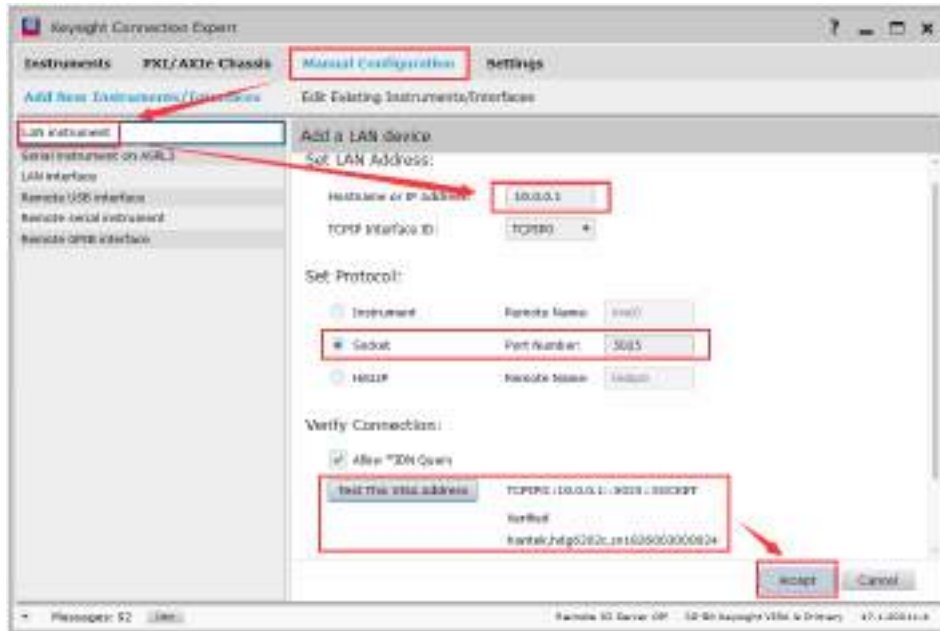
Keysight Connection Expert

? _ □ ×

Instruments PXI/AXIe Chassis Manual Configuration Settings

Add New Instruments/Interfaces

Edit Existing Instruments/Interfaces

LAN instrument
Serial instrument on ASRL1
LAN interface
Remote USB interface
Remote serial instrument
Remote GPIB interface

Add a LAN device

Set LAN Address:

Hostname or IP address: 10.0.0.1

TCPIP interface ID: TCPIP0

Set Protocol:

Instrument Remote Name: inst0

Socket Port Number: 3015

HiSLIP Remote Name: hislip0

Verify Connection:

Allow *IDN Query

Test This VISA address

TCPIP0::10.0.0.1::3015::SOCKET

Verified

hantek,hdg6202c,cn1626000000824

Accept Cancel

Messages: 52 Clear

Remote IO Server Off 32-Bit Keysight VISA is Primary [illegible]